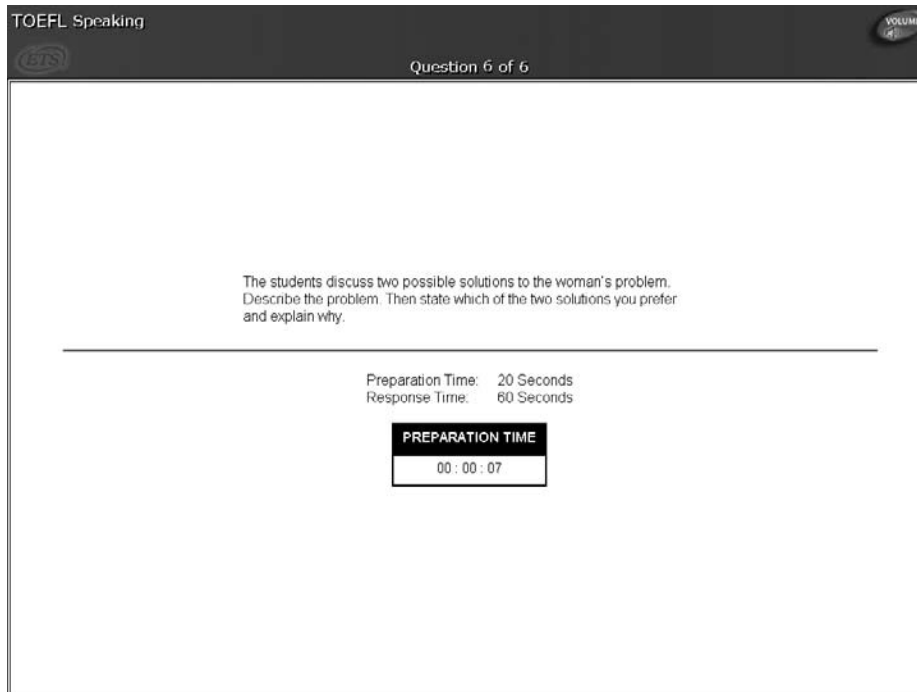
TOEFL Speaking

ETS

VOLUME

Question 6 of 6

The students discuss two possible solutions to the woman's problem. Describe the problem. Then state which of the two solutions you prefer and explain why.

Preparation Time: 20 Seconds
Response Time: 60 Seconds

PREPARATION TIME
00 : 00 : 07